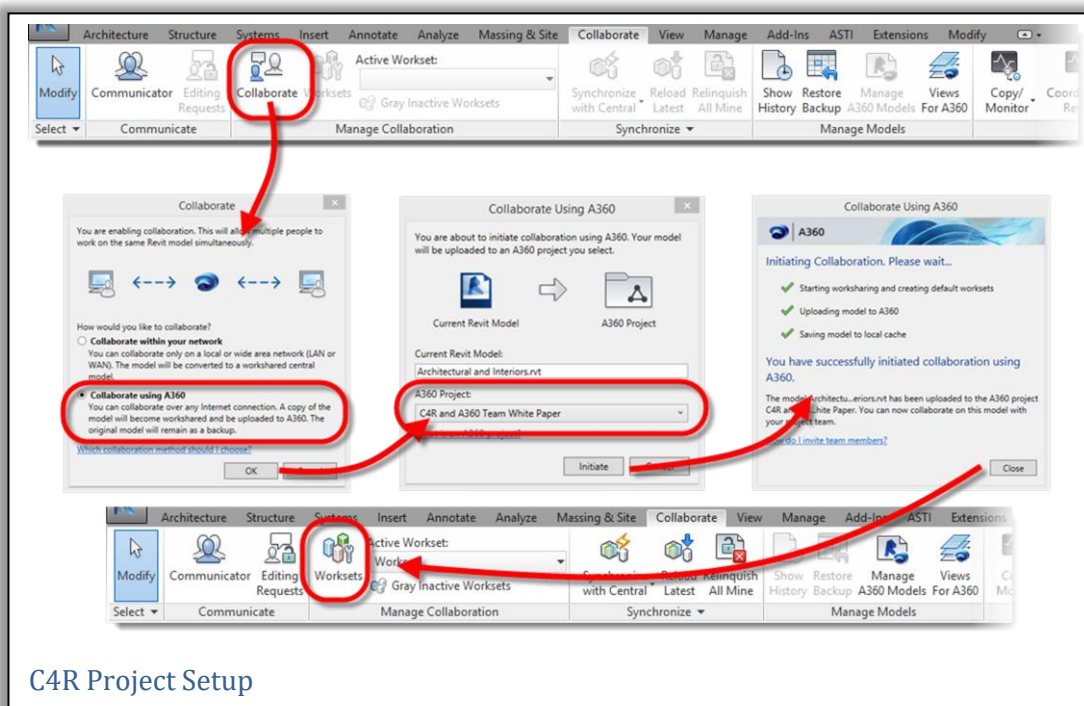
Architecture Structure Systems Insert Annotate Analyze Massing & Site Collaborate View Manage Add-Ins ASTI Extensions Modify

Modify Communicator Editing Requests Collaborate Worksets Active Workset: Gray Inactive Worksets Synchronize with Central Reload Latest Relinquish All Mine Show History Restore Backup Manage A360 Models Views For A360 Copy/ Monitor Coord Re

Select ▾ Communicate Manage Collaboration Synchronize ▾ Manage Models

Collaborate

You are enabling collaboration. This will allow multiple people to work on the same Revit model simultaneously.

How would you like to collaborate?

Collaborate within your network
You can collaborate only on a local or wide area network (LAN or WAN). The model will be converted to a workshared central model.

Collaborate using A360
You can collaborate over any Internet connection. A copy of the model will become workshared and be uploaded to A360. The original model will remain as a backup.

Which collaboration method should I choose?

OK Cancel

Collaborate Using A360

You are about to initiate collaboration using A360. Your model will be uploaded to an A360 project you select.

Current Revit Model A360 Project

Current Revit Model:
Architectural and Interiors.rvt

A360 Project:
C4R and A360 Team White Paper

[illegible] A360 project?

Initiate Cancel

Collaborate Using A360

A360

Initiating Collaboration. Please wait...

Starting worksharing and creating default worksets
Uploading model to A360
Saving model to local cache

You have successfully initiated collaboration using A360.

The model Architectu...eriors.rvt has been uploaded to the A360 project C4R a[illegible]hite Paper. You can now collaborate on this model with your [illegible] team.

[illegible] do I invite team members?

Close

Architecture Structure Systems Insert Annotate Analyze Massing & Site Collaborate View Manage Add-Ins ASTI Extensions

Modify Communicator Editing Requests Worksets Active Workset: Work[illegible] Gray Inactive Worksets Synchronize with Central Reload Latest Relinquish All Mine Show History Restore Backup Manage A360 Models Views For A360 C Mo

Select ▾ Communicate Manage Collaboration Synchronize ▾ Manage Models

C4R Project Setup